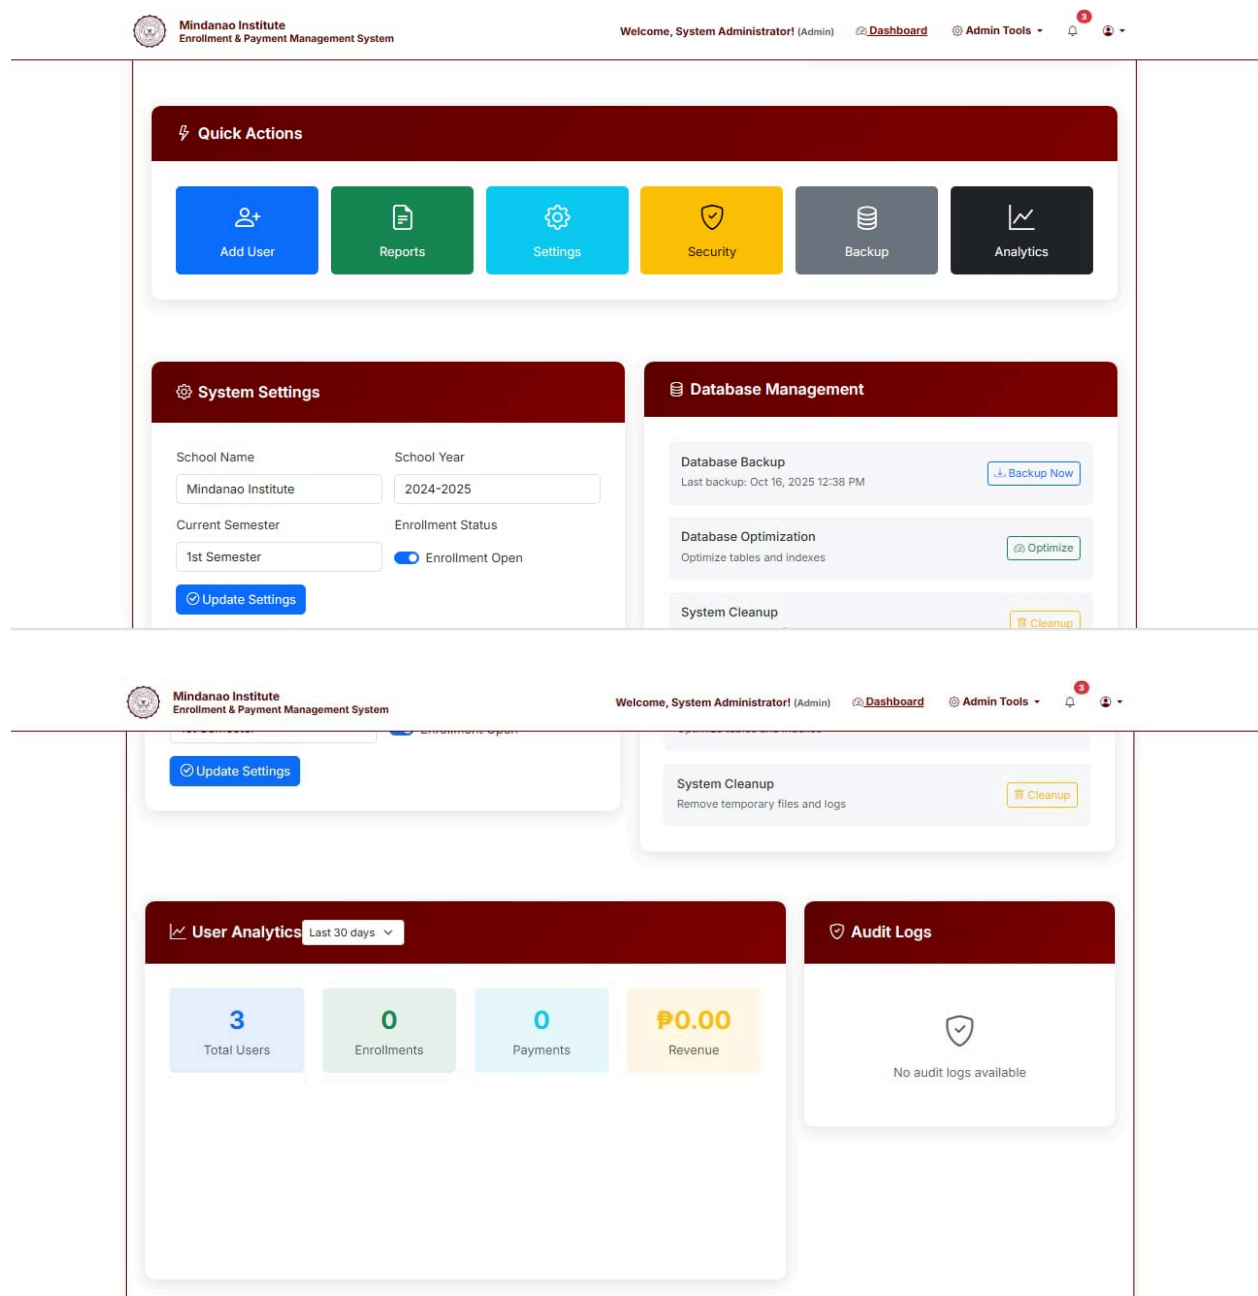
Mindanao Institute
Enrollment & Payment Management System

Welcome, System Administrator! (Admin) Dashboard Admin Tools 3

Quick Actions

Add User
Reports
Settings
Security
Backup
Analytics

System Settings

School Name
Mindanao Institute
School Year
2024-2025
Current Semester
1st Semester
Enrollment Status
Enrollment Open
Update Settings

Database Management

Database Backup
Last backup: Oct 16, 2025 12:38 PM
Backup Now

Database Optimization
Optimize tables and indexes
Optimize

System Cleanup
Cleanup

Mindanao Institute
Enrollment & Payment Management System

Welcome, System Administrator! (Admin) Dashboard Admin Tools 3

Update Settings

System Cleanup
Remove temporary files and logs
Cleanup

User Analytics Last 30 days

3
Total Users
0
Enrollments
0
Payments
₱0.00
Revenue

Audit Logs

No audit logs available